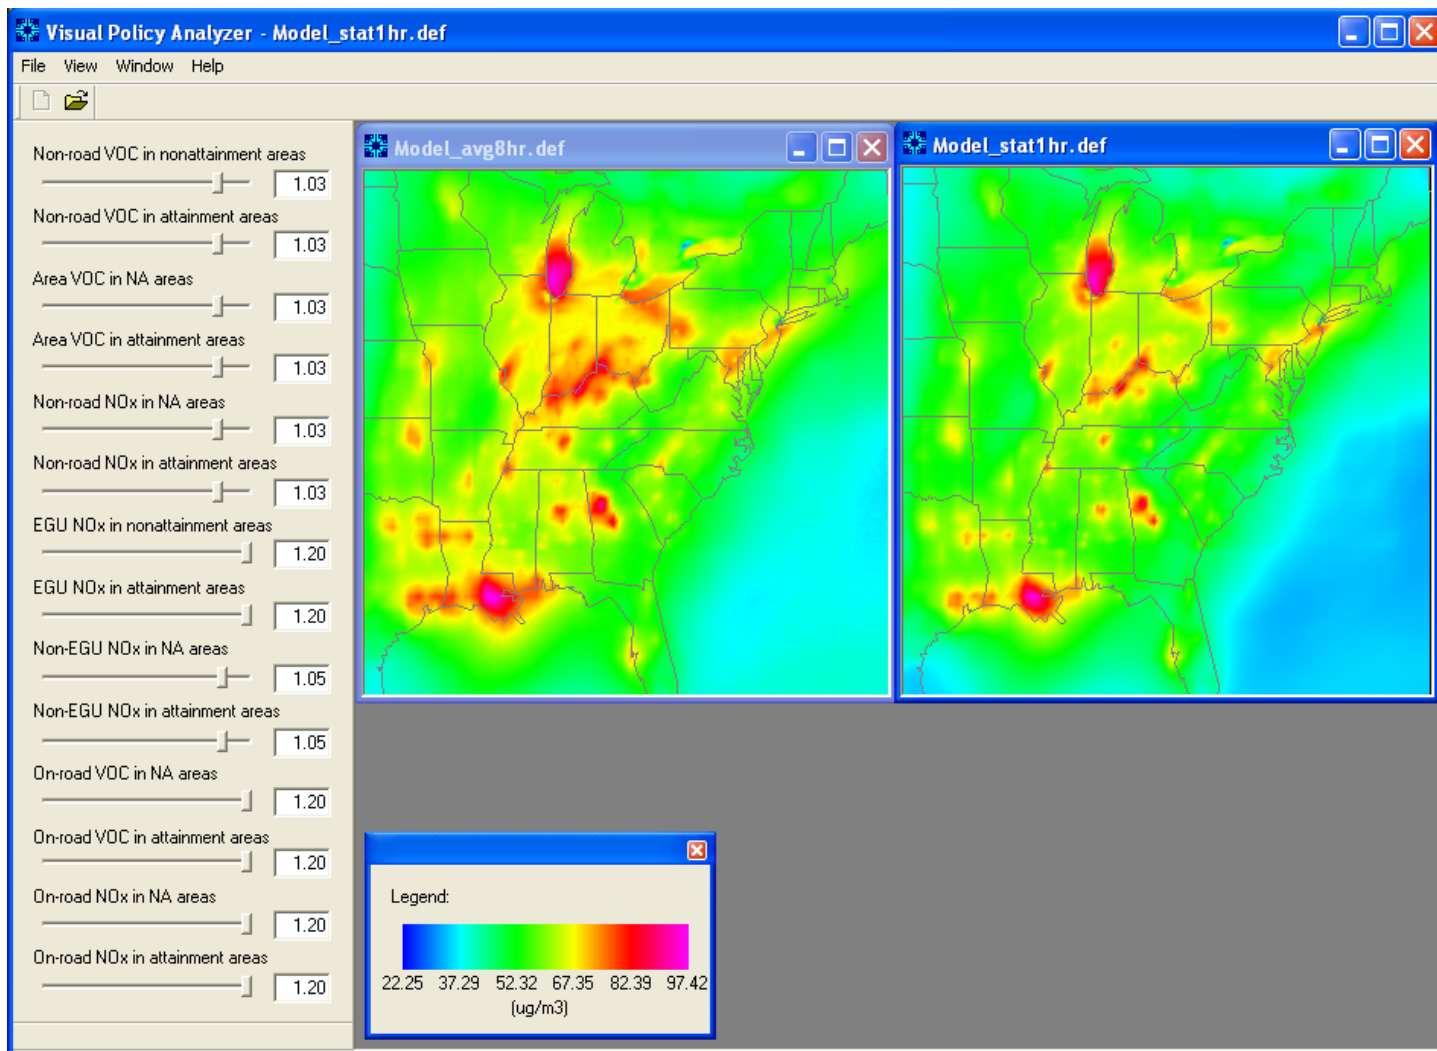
Visual Policy Analyzer - Model_stat1hr.def

File View Window Help

Non-road VOC in nonattainment areas
1.03
Non-road VOC in attainment areas
1.03
Area VOC in NA areas
1.03
Area VOC in attainment areas
1.03
Non-road NOx in NA areas
1.03
Non-road NOx in attainment areas
1.03
EGU NOx in nonattainment areas
1.20
EGU NOx in attainment areas
1.20
Non-EGU NOx in NA areas
1.05
Non-EGU NOx in attainment areas
1.05
On-road VOC in NA areas
1.20
On-road VOC in attainment areas
1.20
On-road NOx in NA areas
1.20
On-road NOx in attainment areas
1.20

Model_avg8hr.def

Model_stat1hr.def

Legend:
22.25 37.29 52.32 67.35 82.39 97.42
(ug/m3)